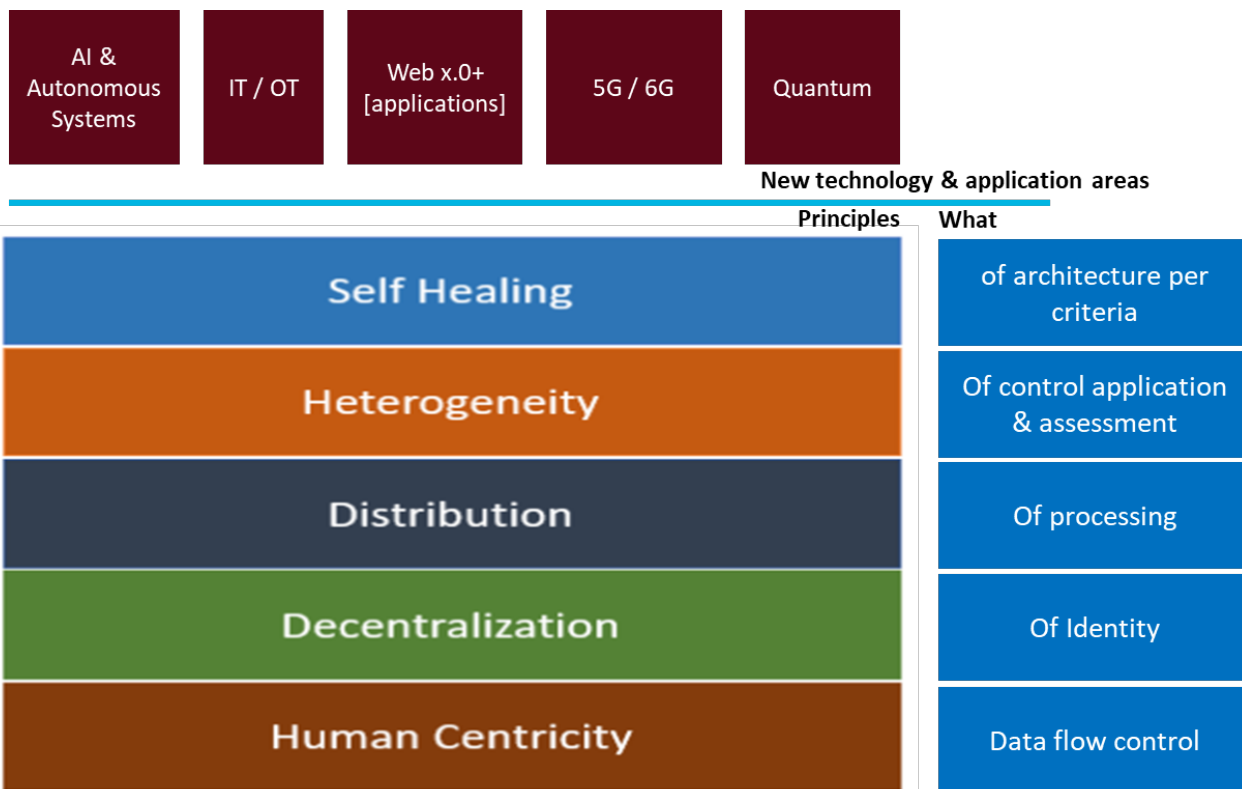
AI & Autonomous Systems

IT / OT

Web x.0+ [applications]

5G / 6G

Quantum

New technology & application areas

Principles

What

Self Healing

of architecture per criteria

Heterogeneity

Of control application & assessment

Distribution

Of processing

Decentralization

Of Identity

Human Centricity

Data flow control